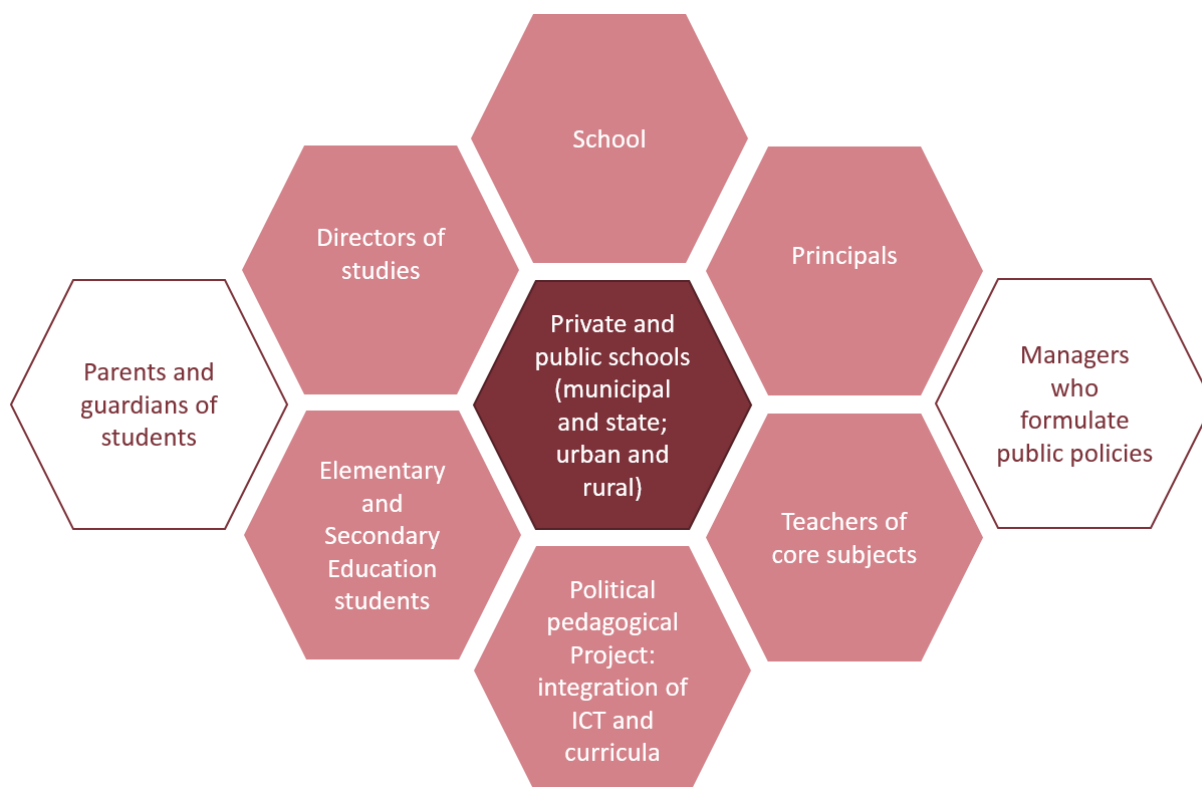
School

Directors of studies

Principals

Parents and guardians of students

Private and public schools (municipal and state; urban and rural)

Managers who formulate public policies

Elementary and Secondary Education students

Teachers of core subjects

Political pedagogical Project: integration of ICT and curricula